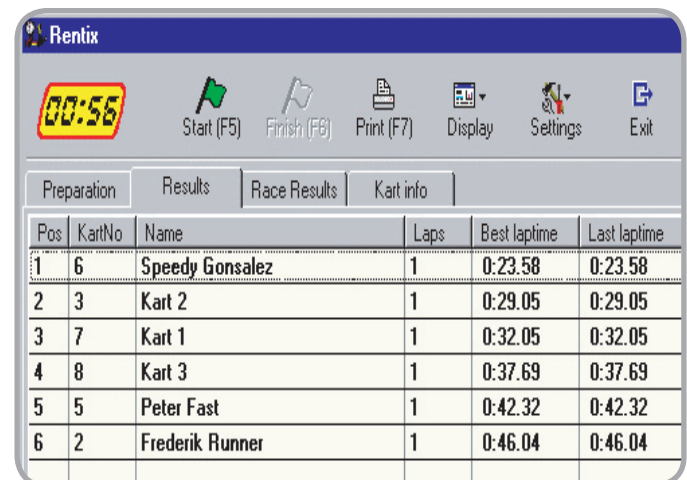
Rentix

00:56

Start (F5)
Finish (F6)
Print (F7)
Display
Settings
Exit

Preparation
Results
Race Results
Kart info

| Pos | KartNo | Name | Laps | Best laptime | Last laptime |
|---|---|---|---|---|---|
| 1 | 6 | Speedy Gonsalez | 1 | 0:23.58 | 0:23.58 |
| 2 | 3 | Kart 2 | 1 | 0:29.05 | 0:29.05 |
| 3 | 7 | Kart 1 | 1 | 0:32.05 | 0:32.05 |
| 4 | 8 | Kart 3 | 1 | 0:37.69 | 0:37.69 |
| 5 | 5 | Peter Fast | 1 | 0:42.32 | 0:42.32 |
| 6 | 2 | Frederik Runner | 1 | 0:46.04 | 0:46.04 |